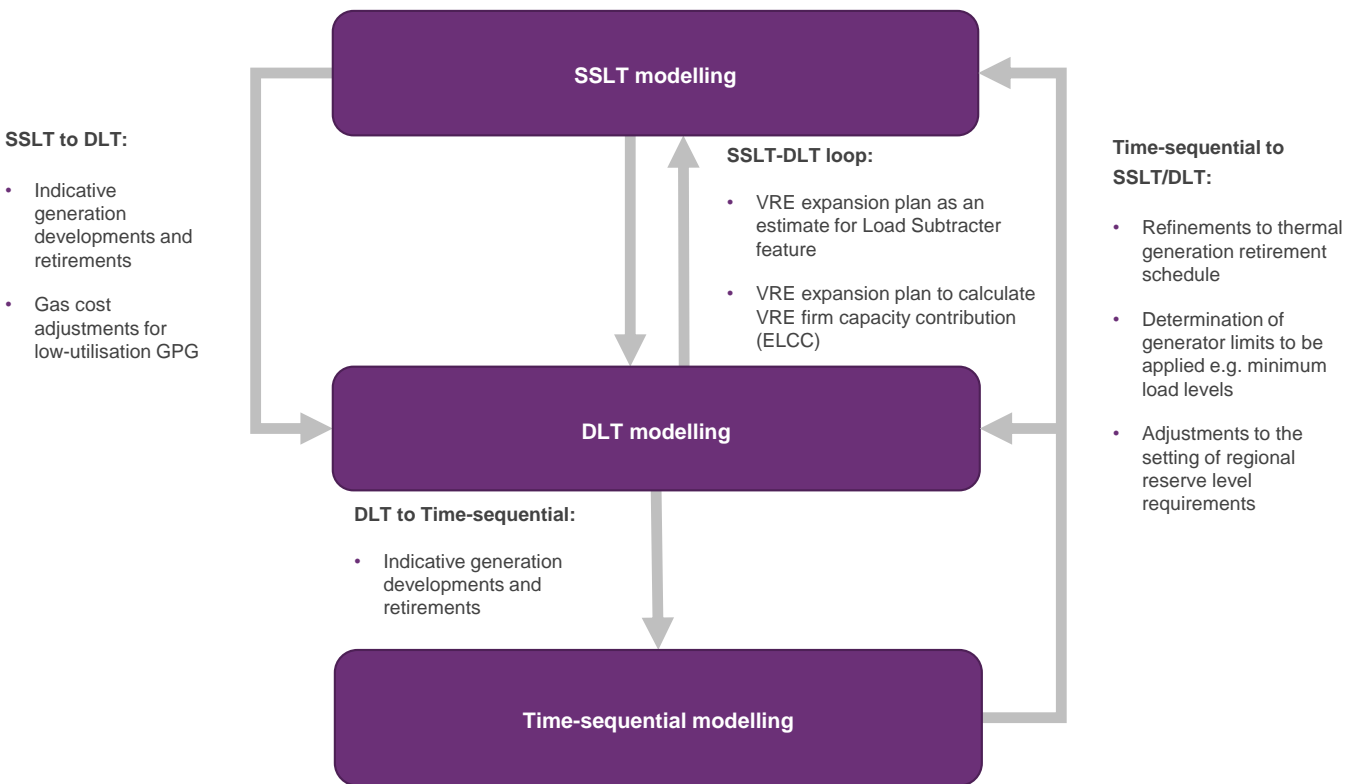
SSLT modelling

SSLT to DLT:

- Indicative generation developments and retirements
- Gas cost adjustments for low-utilisation GPG

SSLT-DLT loop:

- VRE expansion plan as an estimate for Load Subtracter feature
- VRE expansion plan to calculate VRE firm capacity contribution (ELCC)

Time-sequential to SSLT/DLT:

- Refinements to thermal generation retirement schedule
- Determination of generator limits to be applied e.g. minimum load levels
- Adjustments to the setting of regional reserve level requirements

DLT modelling

DLT to Time-sequential:

- Indicative generation developments and retirements

Time-sequential modelling